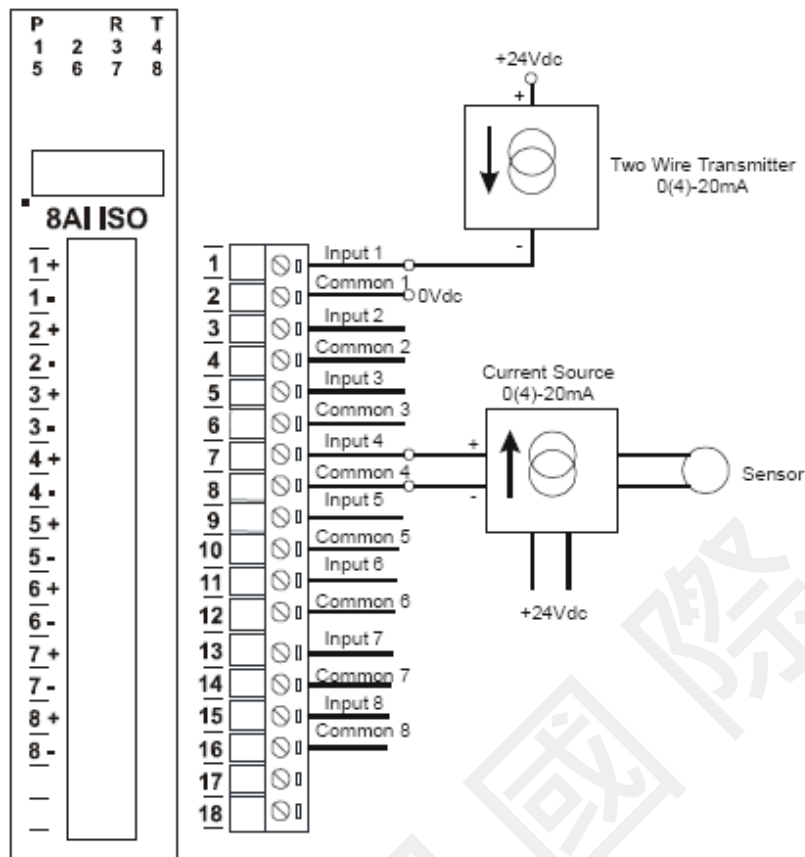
P R T
1 2 3 4
5 6 7 8

8AI ISO

1 +
1 -
2 +
2 -
3 +
3 -
4 +
4 -
5 +
5 -
6 +
6 -
7 +
7 -
8 +
8 -

1
2
3
4
5
6
7
8
9
10
11
12
13
14
15
16
17
18

Input 1
Common 1
0Vdc
Input 2
Common 2
Input 3
Common 3
Input 4
Common 4
Input 5
Common 5
Input 6
Common 6
Input 7
Common 7
Input 8
Common 8

+24Vdc
+
-
Two Wire Transmitter
0(4)-20mA

Current Source
0(4)-20mA
+
-
Sensor
+24Vdc

國 際